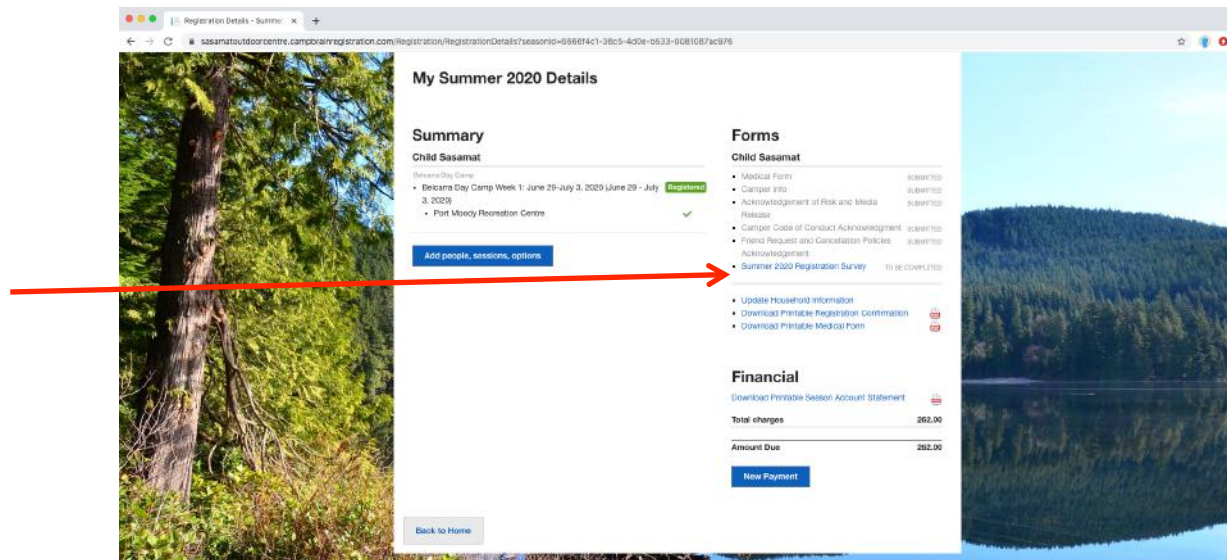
Registration Details - Summe ×
sasamatoutdoorcentre.campbrainregistration.com/Registration/RegistrationDetails?seasonid=6666f4c1-36c5-4d0e-b633-8081087ac976

My Summer 2020 Details

Summary

Child Sasamat

Belcarra Day Camp

- Belcarra Day Camp Week 1: June 29-July 3, 2020 (June 29 - July 3, 2020) Registered
  - Port Moody Recreation Centre

Add people, sessions, options

Forms

Child Sasamat

- Medical Form SUBMITTED
- Camper Info SUBMITTED
- Acknowledgement of Risk and Media Release SUBMITTED
- Camper Code of Conduct Acknowledgment SUBMITTED
- Friend Request and Cancellation Policies Acknowledgement SUBMITTED
- Summer 2020 Registration Survey TO BE COMPLETED

- Update Household Information
- Download Printable Registration Confirmation
- Download Printable Medical Form

Financial

Download Printable Season Account Statement

Total charges 262.00

Amount Due 262.00

New Payment

Back to Home